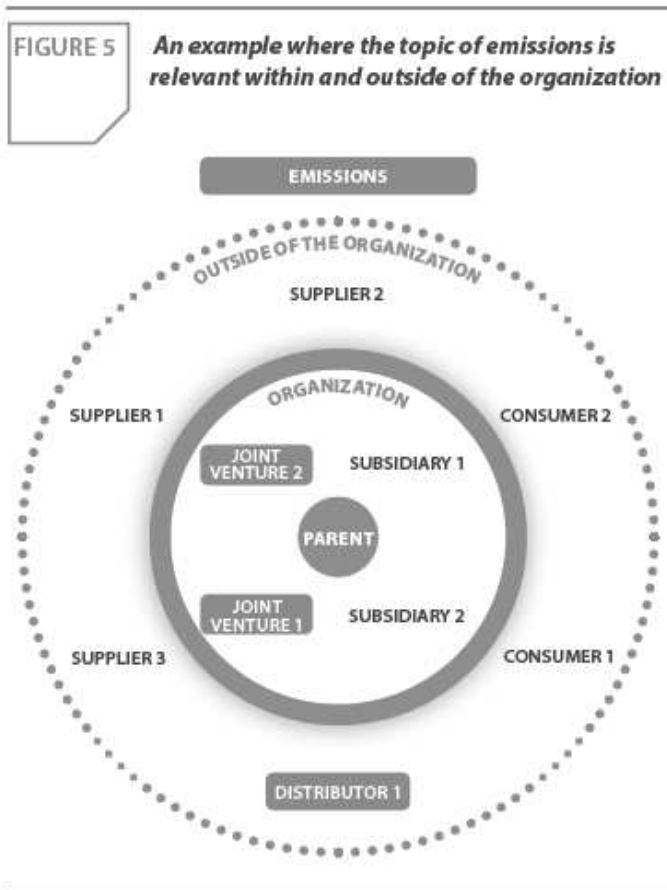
FIGURE 5

An example where the topic of emissions is relevant within and outside of the organization

EMISSIONS

OUTSIDE OF THE ORGANIZATION

SUPPLIER 2

SUPPLIER 1

ORGANIZATION

CONSUMER 2

JOINT VENTURE 2

SUBSIDIARY 1

PARENT

JOINT VENTURE 1

SUBSIDIARY 2

SUPPLIER 3

CONSUMER 1

DISTRIBUTOR 1